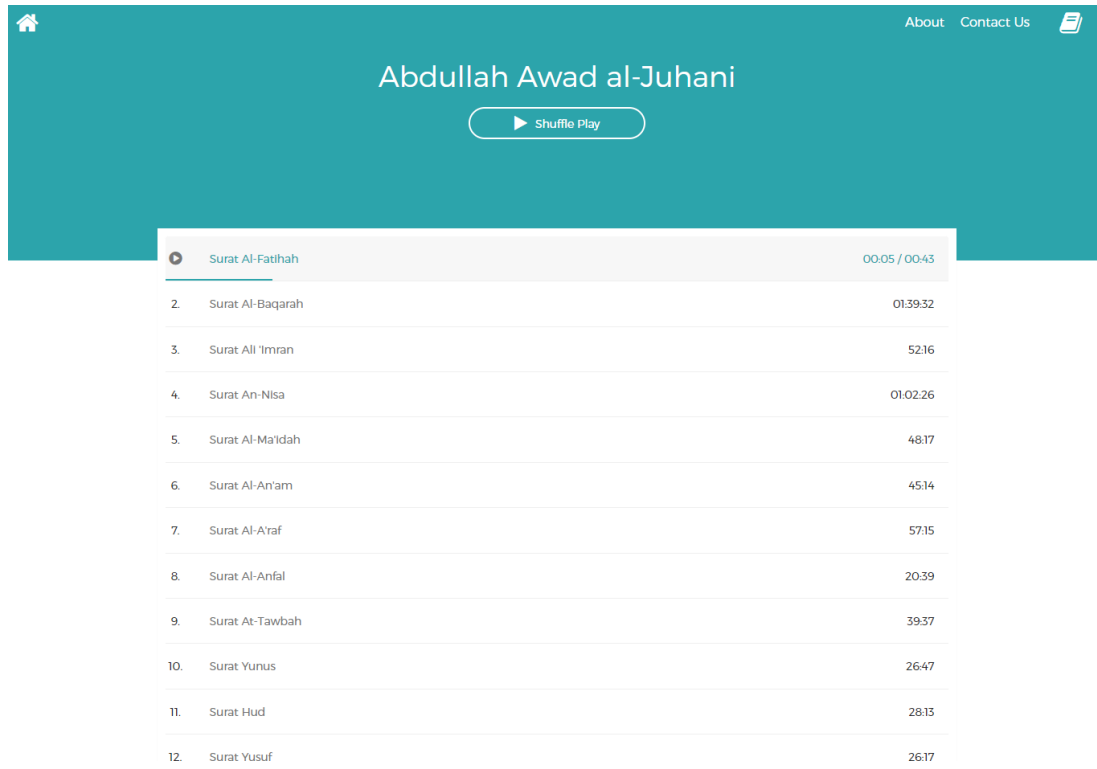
About Contact Us

Abdullah Awad al-Juhani

Shuffle Play

| | | |
|---|---|---|
| | Surat Al-Fatihah | 00:05 / 00:43 |
| 2. | Surat Al-Baqarah | 01:39:32 |
| 3. | Surat Ali 'Imran | 52:16 |
| 4. | Surat An-Nisa | 01:02:26 |
| 5. | Surat Al-Ma'idah | 48:17 |
| 6. | Surat Al-An'am | 45:14 |
| 7. | Surat Al-A'raf | 57:15 |
| 8. | Surat Al-Anfal | 20:39 |
| 9. | Surat At-Tawbah | 39:37 |
| 10. | Surat Yunus | 26:47 |
| 11. | Surat Hud | 28:13 |
| 12. | Surat Yusuf | 26:17 |